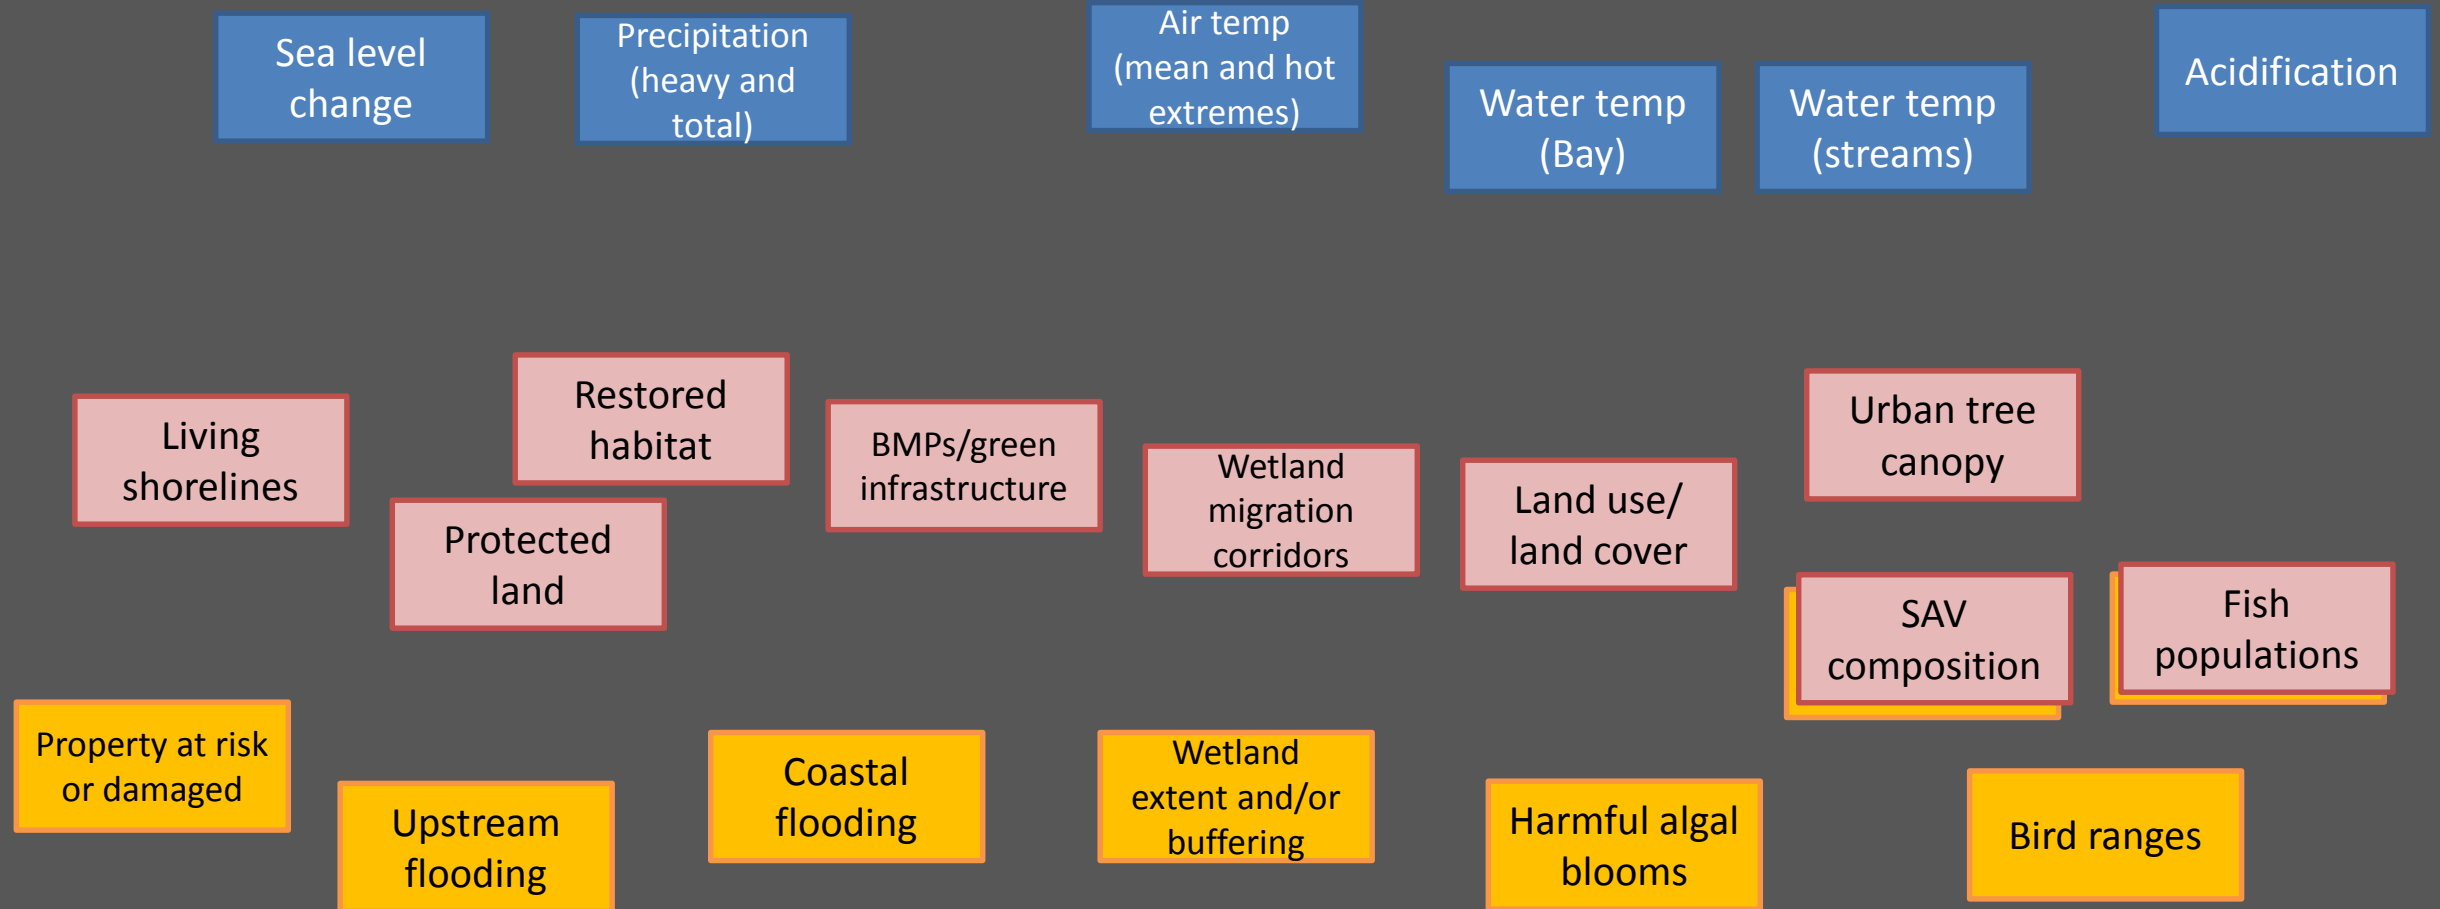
Sea level change

Precipitation (heavy and total)

Air temp (mean and hot extremes)

Water temp (Bay)

Water temp (streams)

Acidification

Living shorelines

Restored habitat

Protected land

BMPs/green infrastructure

Wetland migration corridors

Land use/ land cover

Urban tree canopy

SAV composition

Fish populations

Property at risk or damaged

Upstream flooding

Coastal flooding

Wetland extent and/or buffering

Harmful algal blooms

Bird ranges